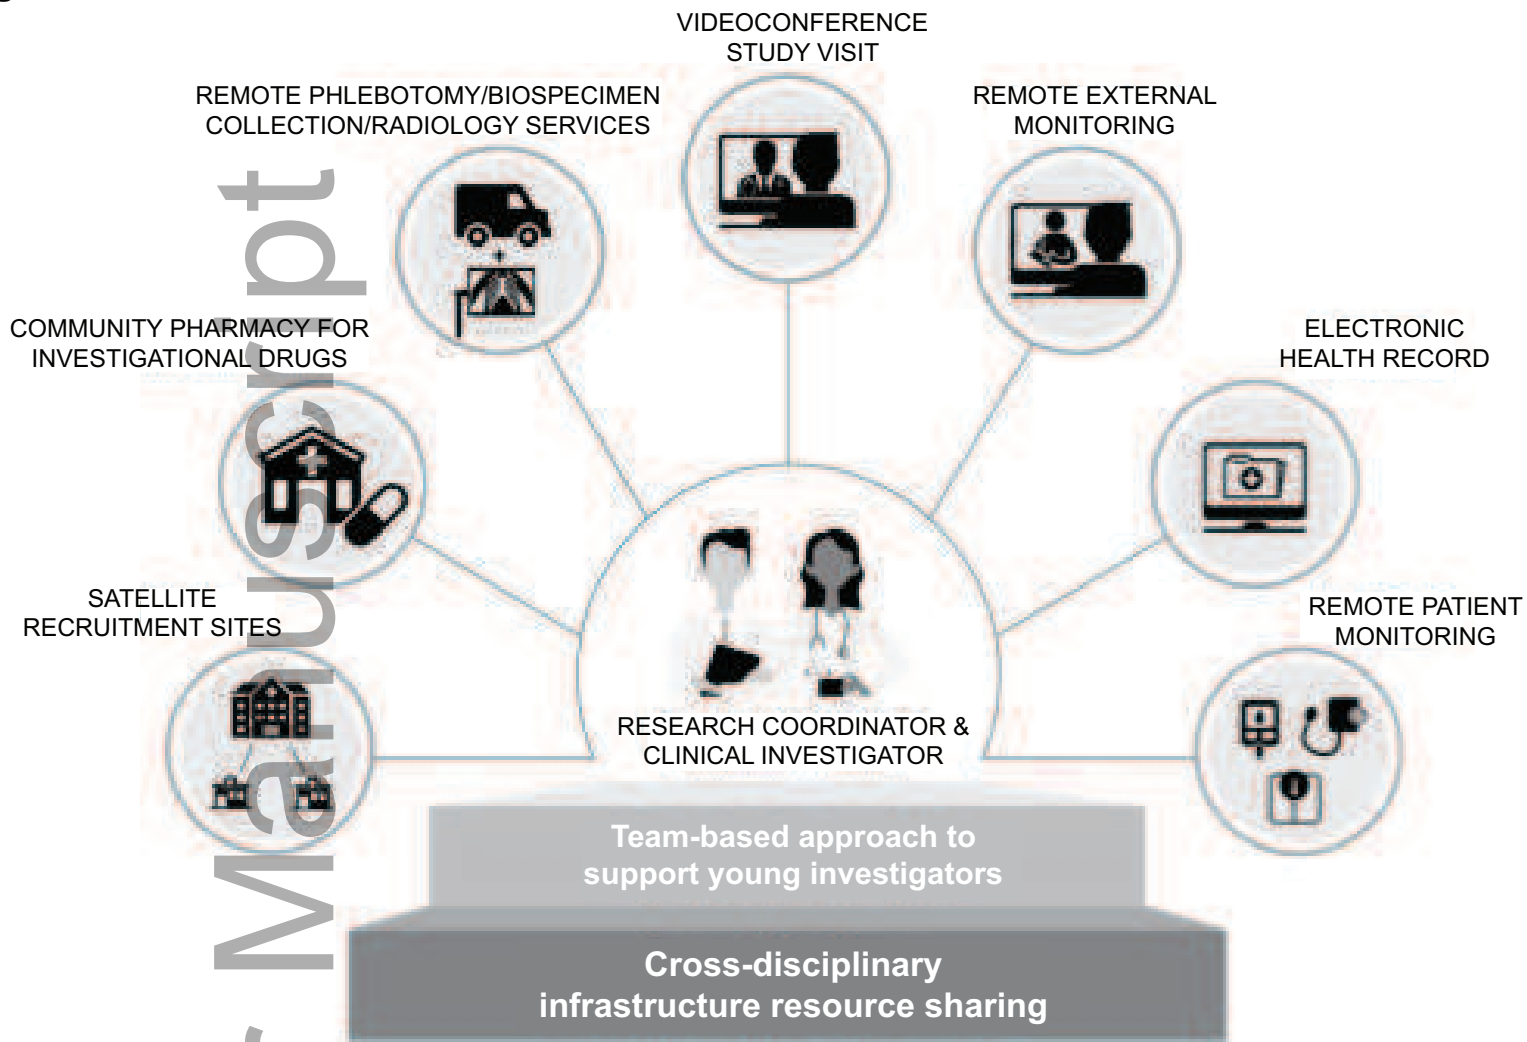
VIDEOCONFERENCE STUDY VISIT

REMOTE PHLEBOTOMY/BIOSPECIMEN COLLECTION/RADIOLOGY SERVICES

REMOTE EXTERNAL MONITORING

COMMUNITY PHARMACY FOR INVESTIGATIONAL DRUGS

ELECTRONIC HEALTH RECORD

SATELLITE RECRUITMENT SITES

REMOTE PATIENT MONITORING

RESEARCH COORDINATOR & CLINICAL INVESTIGATOR

Team-based approach to support young investigators

Cross-disciplinary infrastructure resource sharing

Manuscript